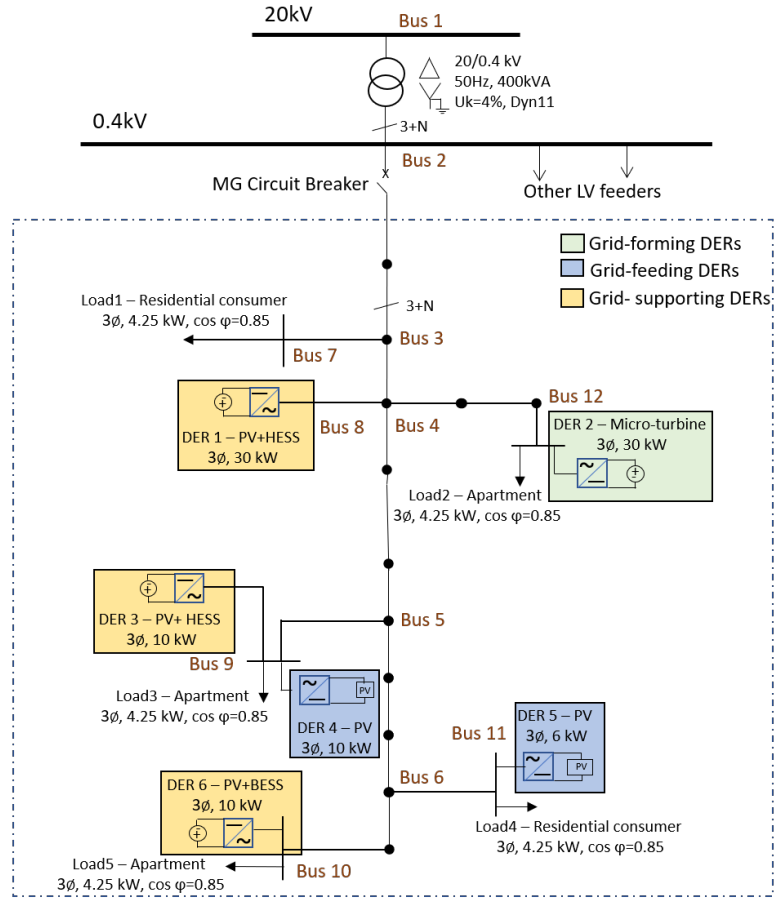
20kV

Bus 1

20/0.4 kV
50Hz, 400kVA
Uk=4%, Dyn11

0.4kV

3+N

Bus 2

MG Circuit Breaker

Other LV feeders

Grid-forming DERs
Grid-feeding DERs
Grid- supporting DERs

Load1 – Residential consumer
3ø, 4.25 kW, cos φ=0.85

3+N

Bus 3

Bus 7

DER 1 – PV+HESS
3ø, 30 kW

Bus 8

Bus 4

Bus 12

DER 2 – Micro-turbine
3ø, 30 kW

Load2 – Apartment
3ø, 4.25 kW, cos φ=0.85

DER 3 – PV+ HESS
3ø, 10 kW

Bus 5

Bus 9

Load3 – Apartment
3ø, 4.25 kW, cos φ=0.85

PV

DER 4 – PV
3ø, 10 kW

Bus 11

DER 5 – PV
3ø, 6 kW

PV

DER 6 – PV+BESS
3ø, 10 kW

Bus 6

Load4 – Residential consumer
3ø, 4.25 kW, cos φ=0.85

Load5 – Apartment
3ø, 4.25 kW, cos φ=0.85

Bus 10